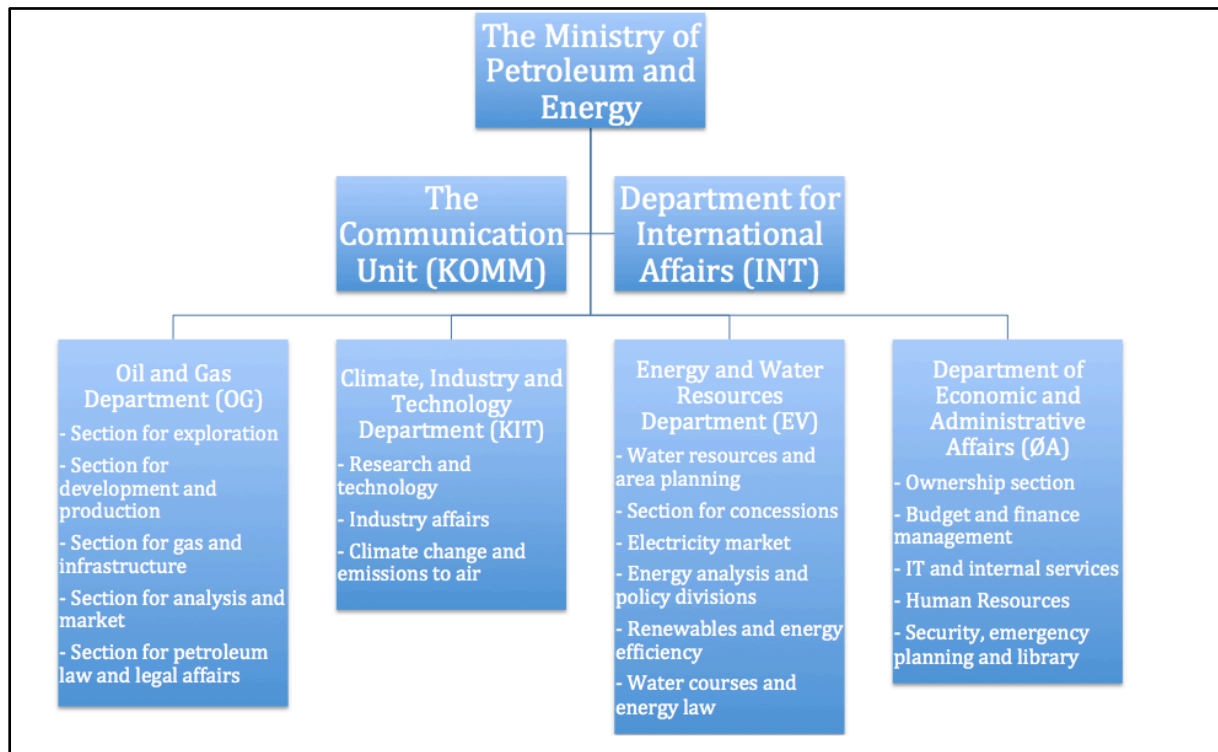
The Ministry of Petroleum and Energy

The Communication Unit (KOMM)

Department for International Affairs (INT)

Oil and Gas Department (OG)
- Section for exploration
- Section for development and production
- Section for gas and infrastructure
- Section for analysis and market
- Section for petroleum law and legal affairs

Climate, Industry and Technology Department (KIT)
- Research and technology
- Industry affairs
- Climate change and emissions to air

Energy and Water Resources Department (EV)
- Water resources and area planning
- Section for concessions
- Electricity market
- Energy analysis and policy divisions
- Renewables and energy efficiency
- Water courses and energy law

Department of Economic and Administrative Affairs (ØA)
- Ownership section
- Budget and finance management
- IT and internal services
- Human Resources
- Security, emergency planning and library